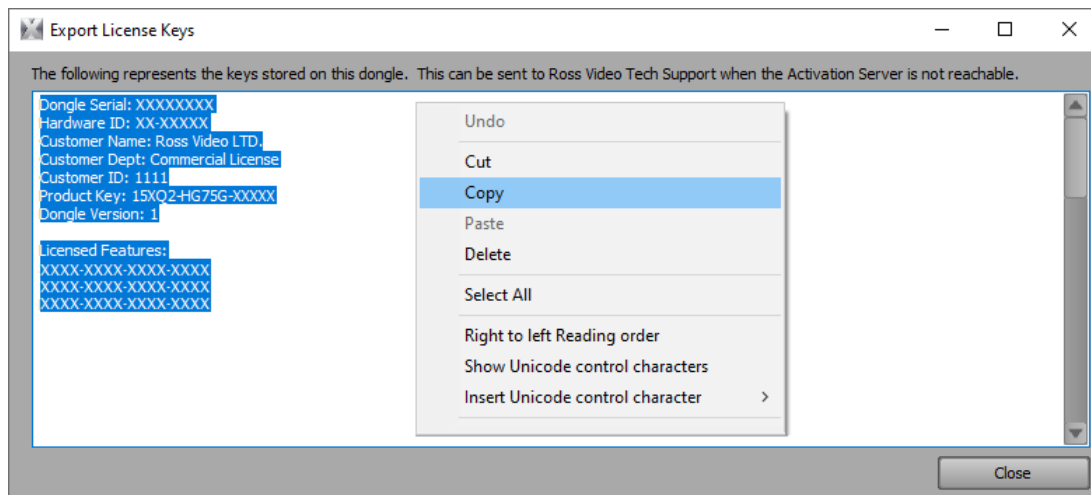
Export License Keys

The following represents the keys stored on this dongle. This can be sent to Ross Video Tech Support when the Activation Server is not reachable.

Dongle Serial: XXXXXXXX
Hardware ID: XX-XXXXX
Customer Name: Ross Video LTD.
Customer Dept: Commercial License
Customer ID: 1111
Product Key: 15XQ2-HG75G-XXXXX
Dongle Version: 1

Licensed Features:
XXXX-XXXX-XXXX-XXXX
XXXX-XXXX-XXXX-XXXX
XXXX-XXXX-XXXX-XXXX

Undo
Cut
Copy
Paste
Delete
Select All
Right to left Reading order
Show Unicode control characters
Insert Unicode control character

Close